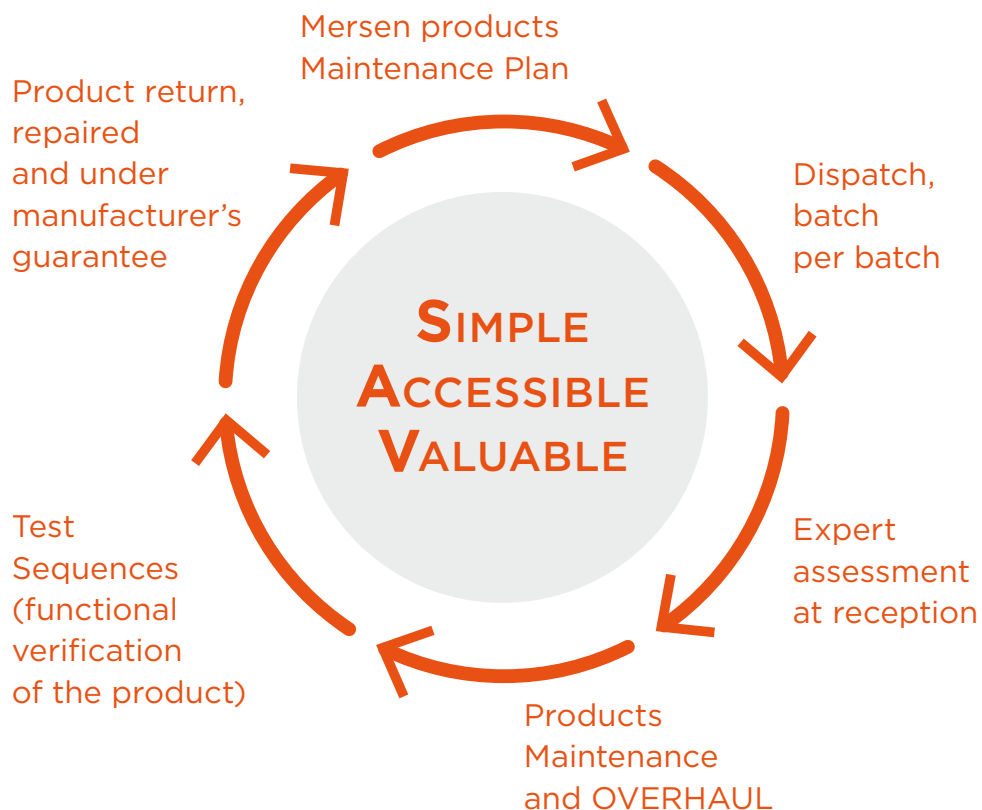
Mersen products Maintenance Plan

Dispatch, batch per batch

Expert assessment at reception

Products Maintenance and OVERHAUL

Test Sequences (functional verification of the product)

Product return, repaired and under manufacturer's guarantee

SIMPLE
ACCESSIBLE
VALUABLE